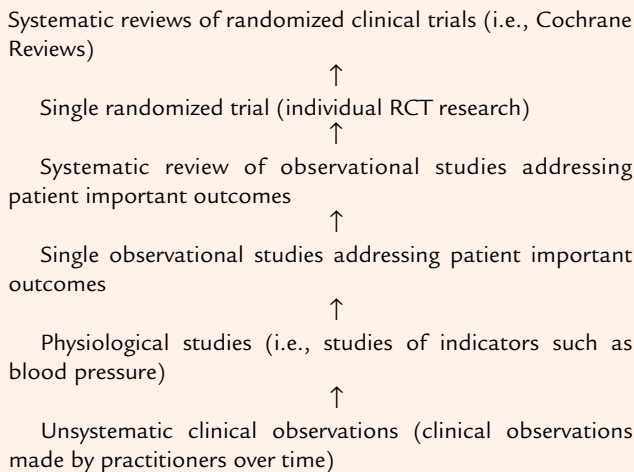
Systematic reviews of randomized clinical trials (i.e., Cochrane Reviews)

↑

Single randomized trial (individual RCT research)

↑

Systematic review of observational studies addressing patient important outcomes

↑

Single observational studies addressing patient important outcomes

↑

Physiological studies (i.e., studies of indicators such as blood pressure)

↑

Unsystematic clinical observations (clinical observations made by practitioners over time)